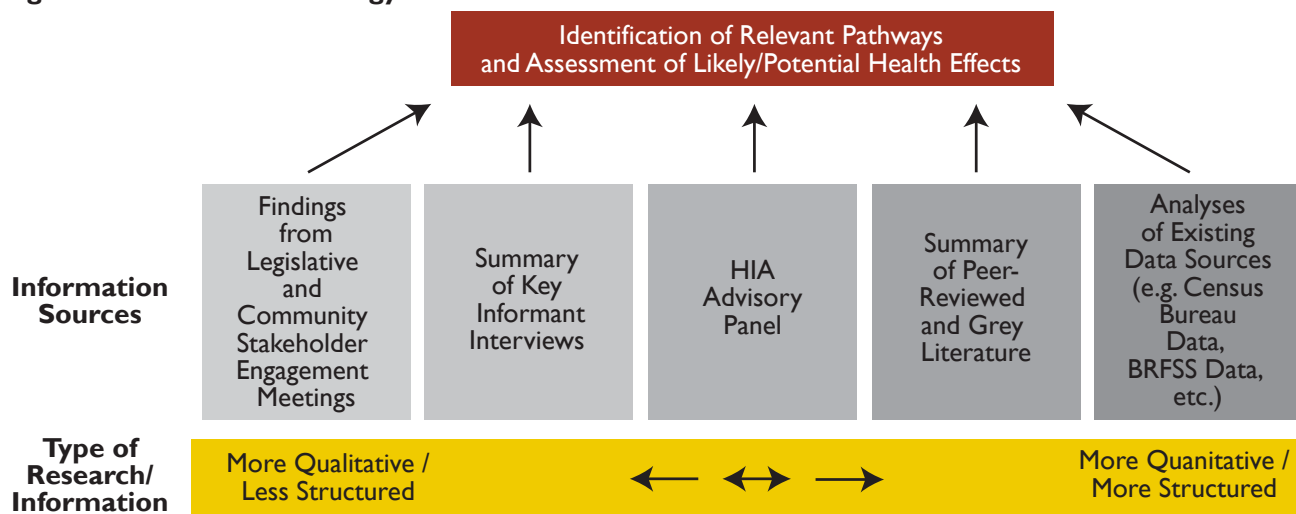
Identification of Relevant Pathways and Assessment of Likely/Potential Health Effects

Information Sources

Findings from Legislative and Community Stakeholder Engagement Meetings

Summary of Key Informant Interviews

HIA Advisory Panel

Summary of Peer-Reviewed and Grey Literature

Analyses of Existing Data Sources (e.g. Census Bureau Data, BRFSS Data, etc.)

Type of Research/ Information

More Qualitative / Less Structured

More Quanitative / More Structured